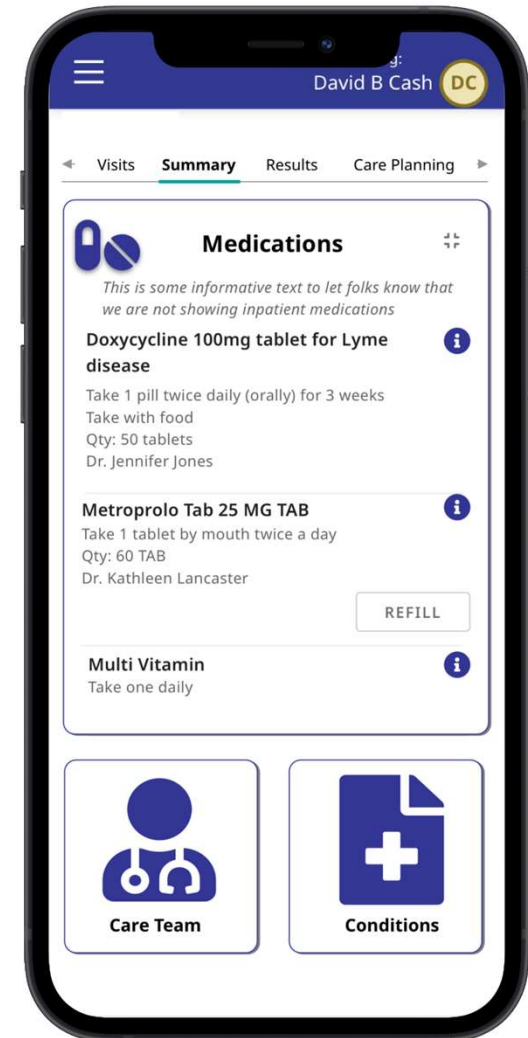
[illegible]g:
David B Cash DC

Visits Summary Results Care Planning

Medications

This is some informative text to let folks know that we are not showing inpatient medications

Doxycycline 100mg tablet for Lyme disease

Take 1 pill twice daily (orally) for 3 weeks
Take with food
Qty: 50 tablets
Dr. Jennifer Jones

Metroprolo Tab 25 MG TAB
Take 1 tablet by mouth twice a day
Qty: 60 TAB
Dr. Kathleen Lancaster

REFILL

Multi Vitamin
Take one daily

Care Team

Conditions